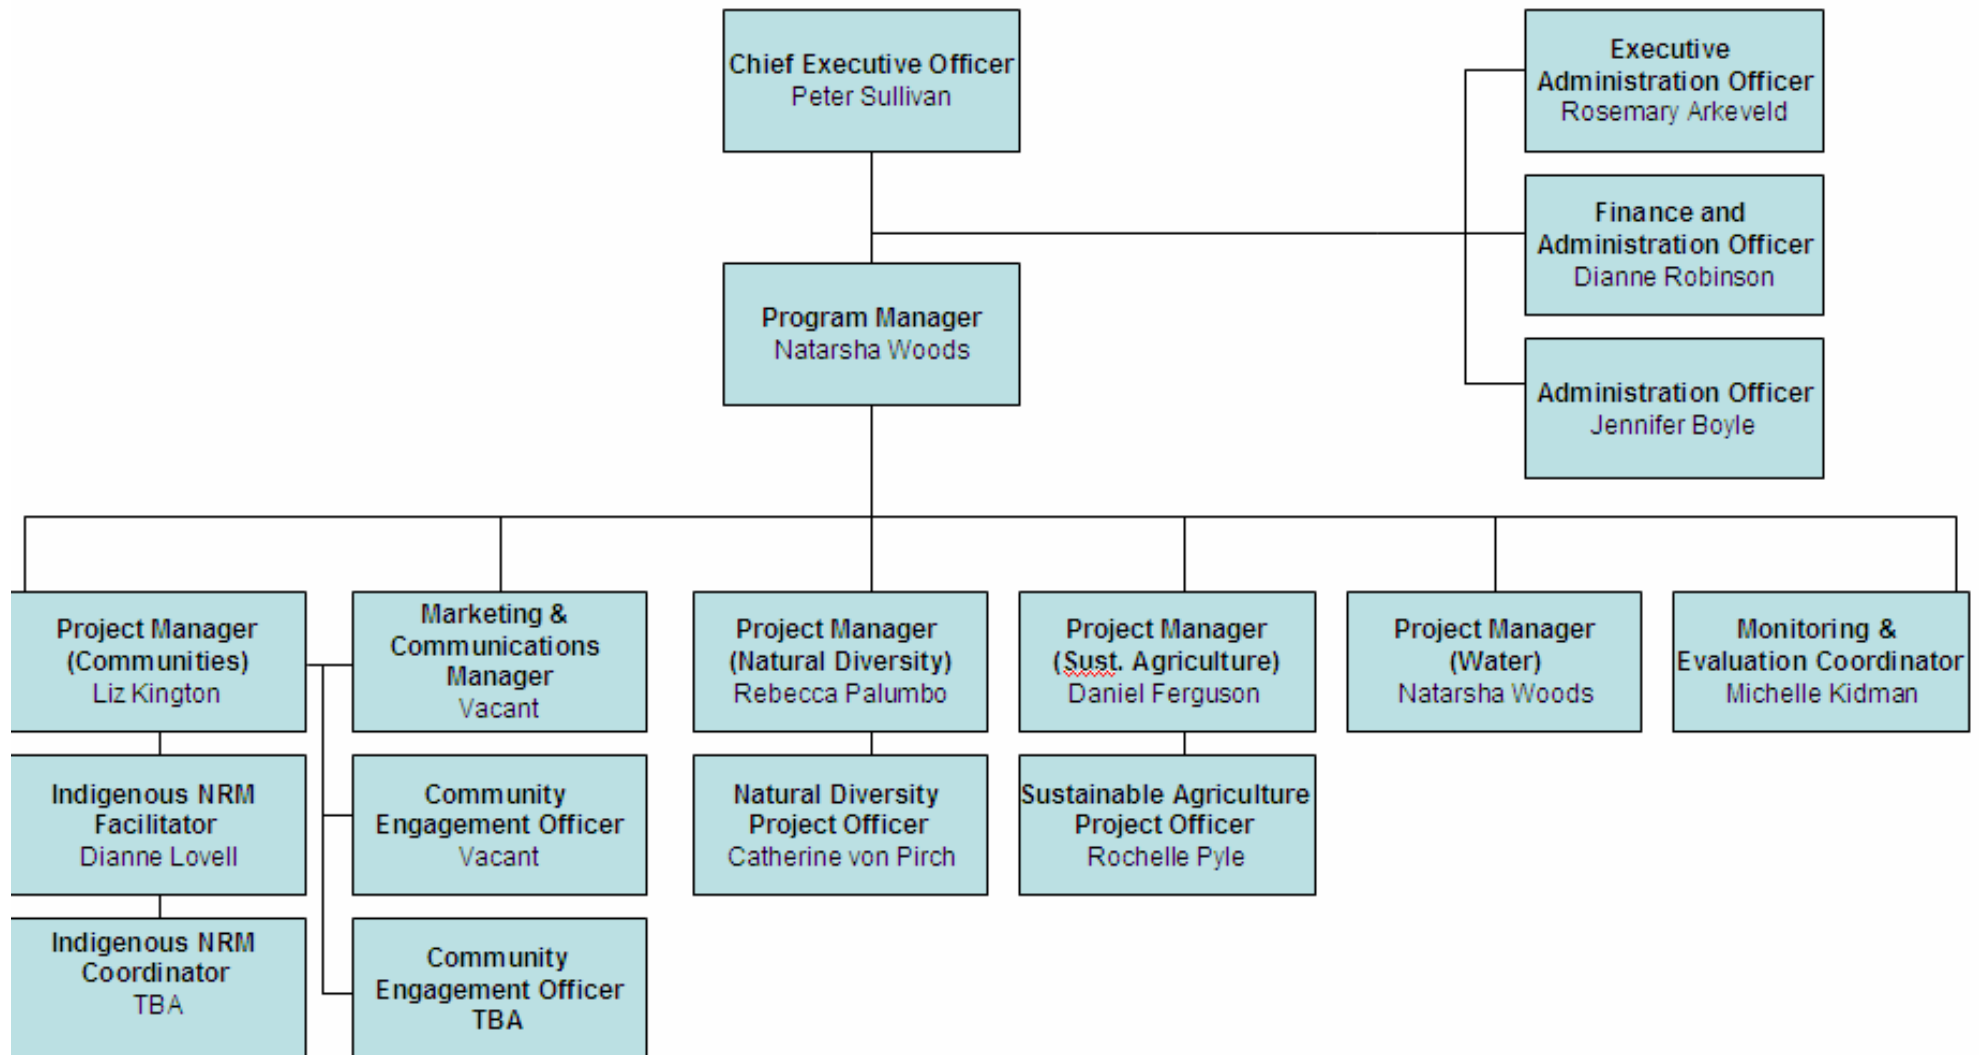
Chief Executive Officer
Peter Sullivan

Executive Administration Officer
Rosemary Arkeveld

Finance and Administration Officer
Dianne Robinson

Program Manager
Natarsha Woods

Administration Officer
Jennifer Boyle

Project Manager (Communities)
Liz Kington

Marketing & Communications Manager
Vacant

Project Manager (Natural Diversity)
Rebecca Palumbo

Project Manager (Sust. Agriculture)
Daniel Ferguson

Project Manager (Water)
Natarsha Woods

Monitoring & Evaluation Coordinator
Michelle Kidman

Indigenous NRM Facilitator
Dianne Lovell

Community Engagement Officer
Vacant

Natural Diversity Project Officer
Catherine von Pirch

Sustainable Agriculture Project Officer
Rochelle Pyle

Indigenous NRM Coordinator
TBA

Community Engagement Officer
TBA